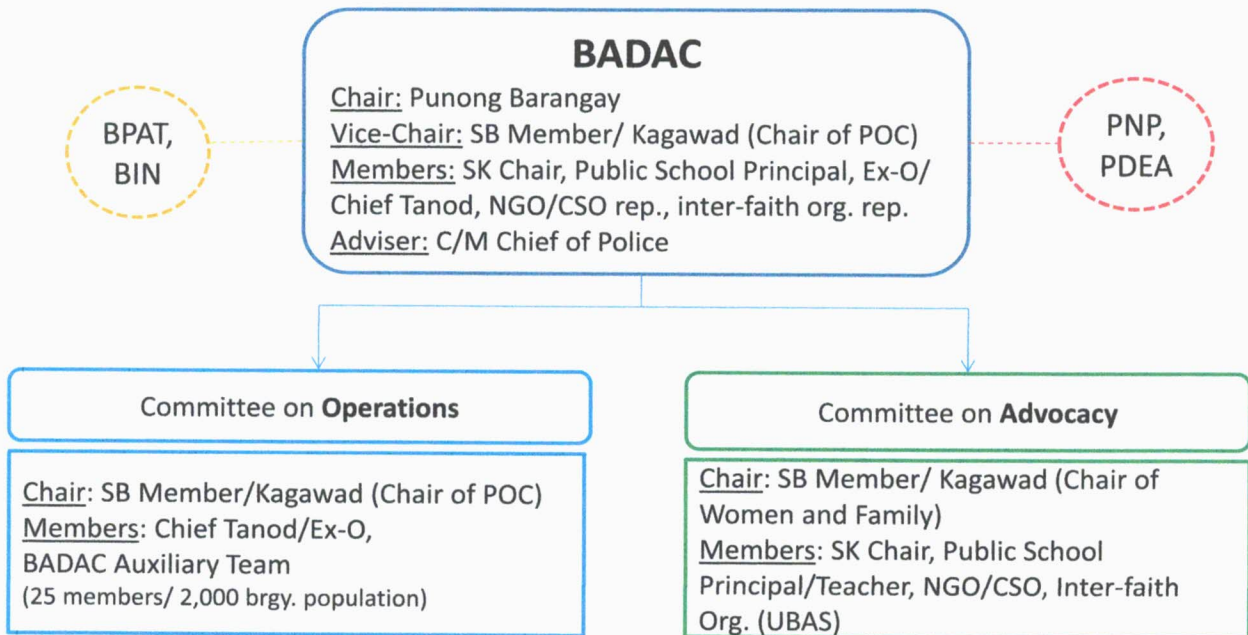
BADAC

Chair: Punong Barangay
Vice-Chair: SB Member/ Kagawad (Chair of POC)
Members: SK Chair, Public School Principal, Ex-O/ Chief Tanod, NGO/CSO rep., inter-faith org. rep.
Adviser: C/M Chief of Police

BPAT, BIN

PNP, PDEA

Committee on Operations

Chair: SB Member/Kagawad (Chair of POC)
Members: Chief Tanod/Ex-O, BADAC Auxiliary Team
(25 members/ 2,000 brgy. population)

Committee on Advocacy

Chair: SB Member/ Kagawad (Chair of Women and Family)
Members: SK Chair, Public School Principal/Teacher, NGO/CSO, Inter-faith Org. (UBAS)